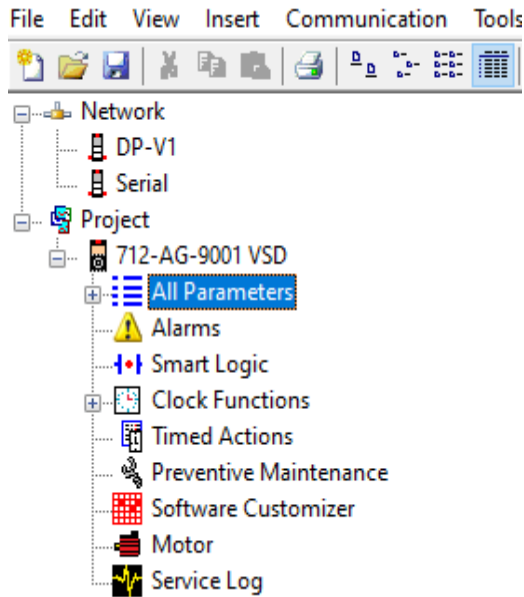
File Edit View Insert Communication Tools

Network
DP-V1
Serial
Project
712-AG-9001 VSD
All Parameters
Alarms
Smart Logic
Clock Functions
Timed Actions
Preventive Maintenance
Software Customizer
Motor
Service Log